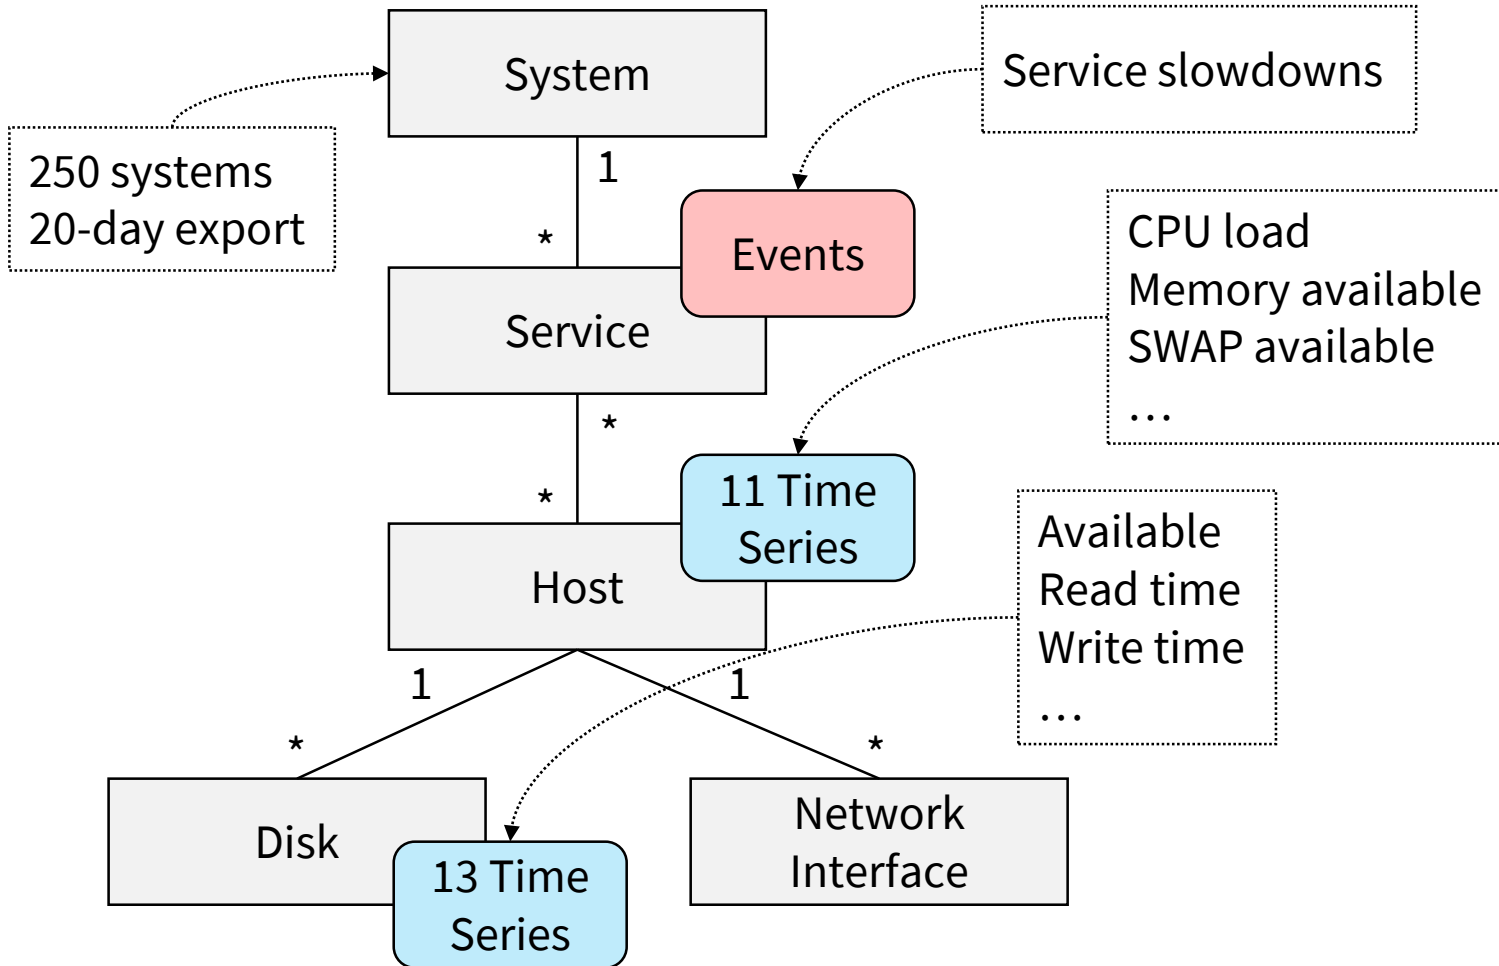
System

250 systems
20-day export

Service slowdowns

1

*

Events

Service

CPU load
Memory available
SWAP available
...

*

*

11 Time Series

Host

Available
Read time
Write time
...

1

1

*

*

Disk

13 Time Series

Network Interface